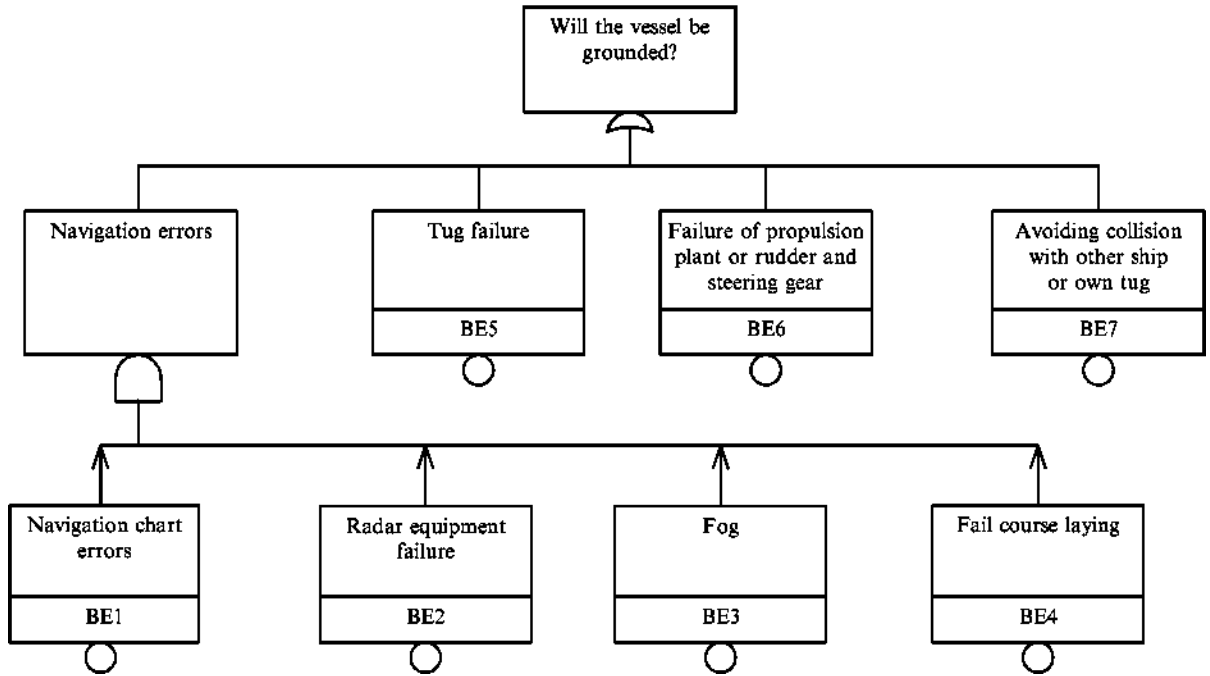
Will the vessel be grounded?

Navigation errors

Tug failure

BE5

Failure of propulsion plant or rudder and steering gear

BE6

Avoiding collision with other ship or own tug

BE7

Navigation chart errors

BE1

Radar equipment failure

BE2

Fog

BE3

Fail course laying

BE4